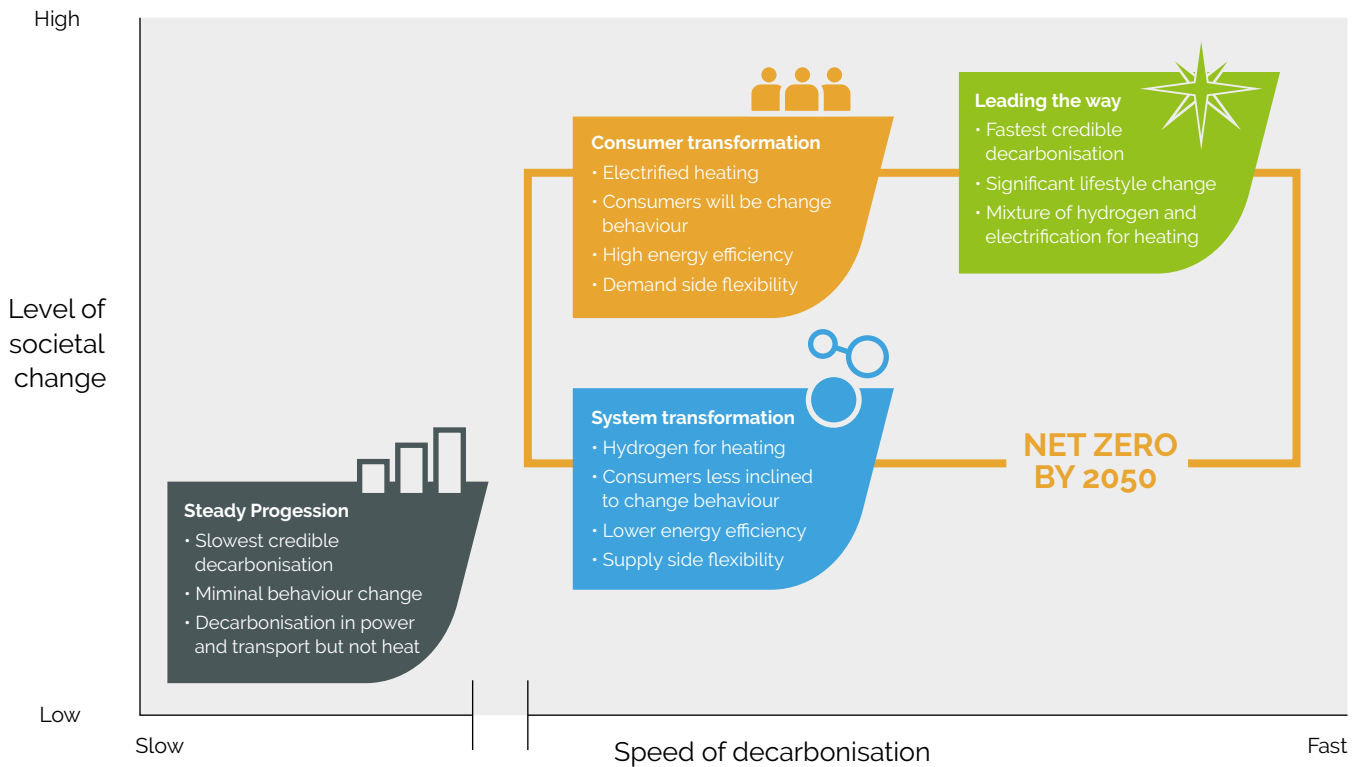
High

Level of societal change

Low

Consumer transformation
• Electrified heating
• Consumers will be change behaviour
• High energy efficiency
• Demand side flexibility

Leading the way
• Fastest credible decarbonisation
• Significant lifestyle change
• Mixture of hydrogen and electrification for heating

System transformation
• Hydrogen for heating
• Consumers less inclined to change behaviour
• Lower energy efficiency
• Supply side flexibility

NET ZERO BY 2050

Steady Progession
• Slowest credible decarbonisation
• Miminal behaviour change
• Decarbonisation in power and transport but not heat

Slow

Speed of decarbonisation

Fast